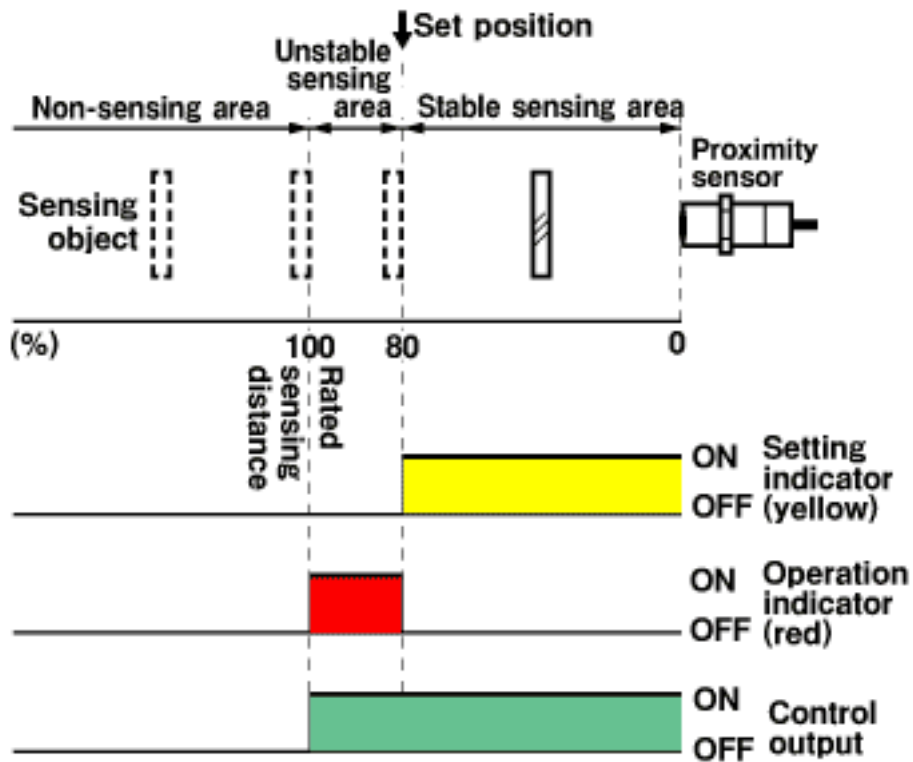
Set position

Unstable sensing area

Non-sensing area

Stable sensing area

Proximity sensor

Sensing object

(%)

100

80

0

Rated sensing distance

ON

OFF

Setting indicator (yellow)

ON

OFF

Operation indicator (red)

ON

OFF

Control output